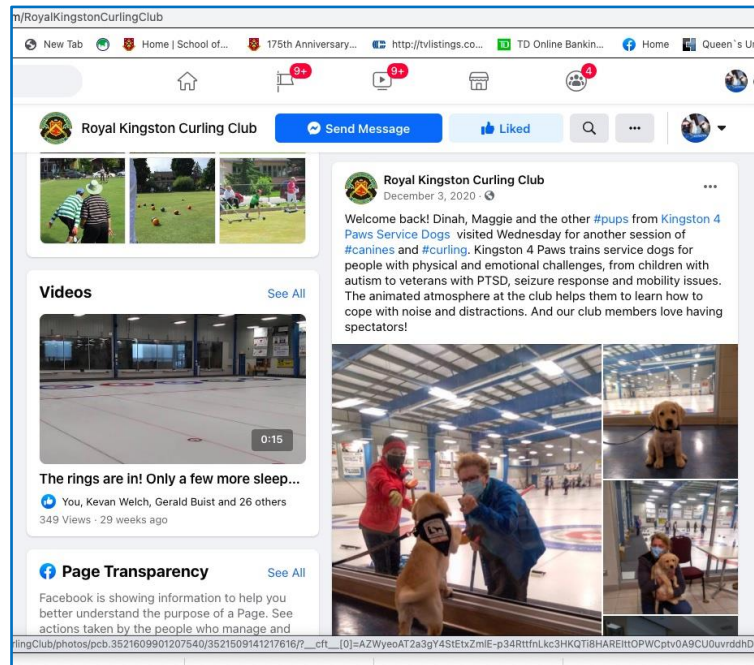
m/RoyalKingstonCurlingClub

New Tab | Home | School of... | 175th Anniversary... | http://tvlistings.co... | TD Online Bankin... | Home | Queen`s U

9+ | 9+ | 4

Royal Kingston Curling Club | Send Message | Liked

Videos | See All

0:15

The rings are in! Only a few more sleep...

You, Kevan Welch, Gerald Buist and 26 others

349 Views · 29 weeks ago

Page Transparency | See All

Facebook is showing information to help you better understand the purpose of a Page. See actions taken by the people who manage and

Royal Kingston Curling Club

December 3, 2020 ·

Welcome back! Dinah, Maggie and the other #pups from Kingston 4 Paws Service Dogs visited Wednesday for another session of #canines and #curling. Kingston 4 Paws trains service dogs for people with physical and emotional challenges, from children with autism to veterans with PTSD, seizure response and mobility issues. The animated atmosphere at the club helps them to learn how to cope with noise and distractions. And our club members love having spectators!

rlingClub/photos/pcb.3521609901207540/3521509141217616/?__cft__[0]=AZWyeoAT2a3gY4StEtxZmlE-p34RttfnLkc3HKQTi8HAREIttOPWCptv0A9CU0uvrddhD